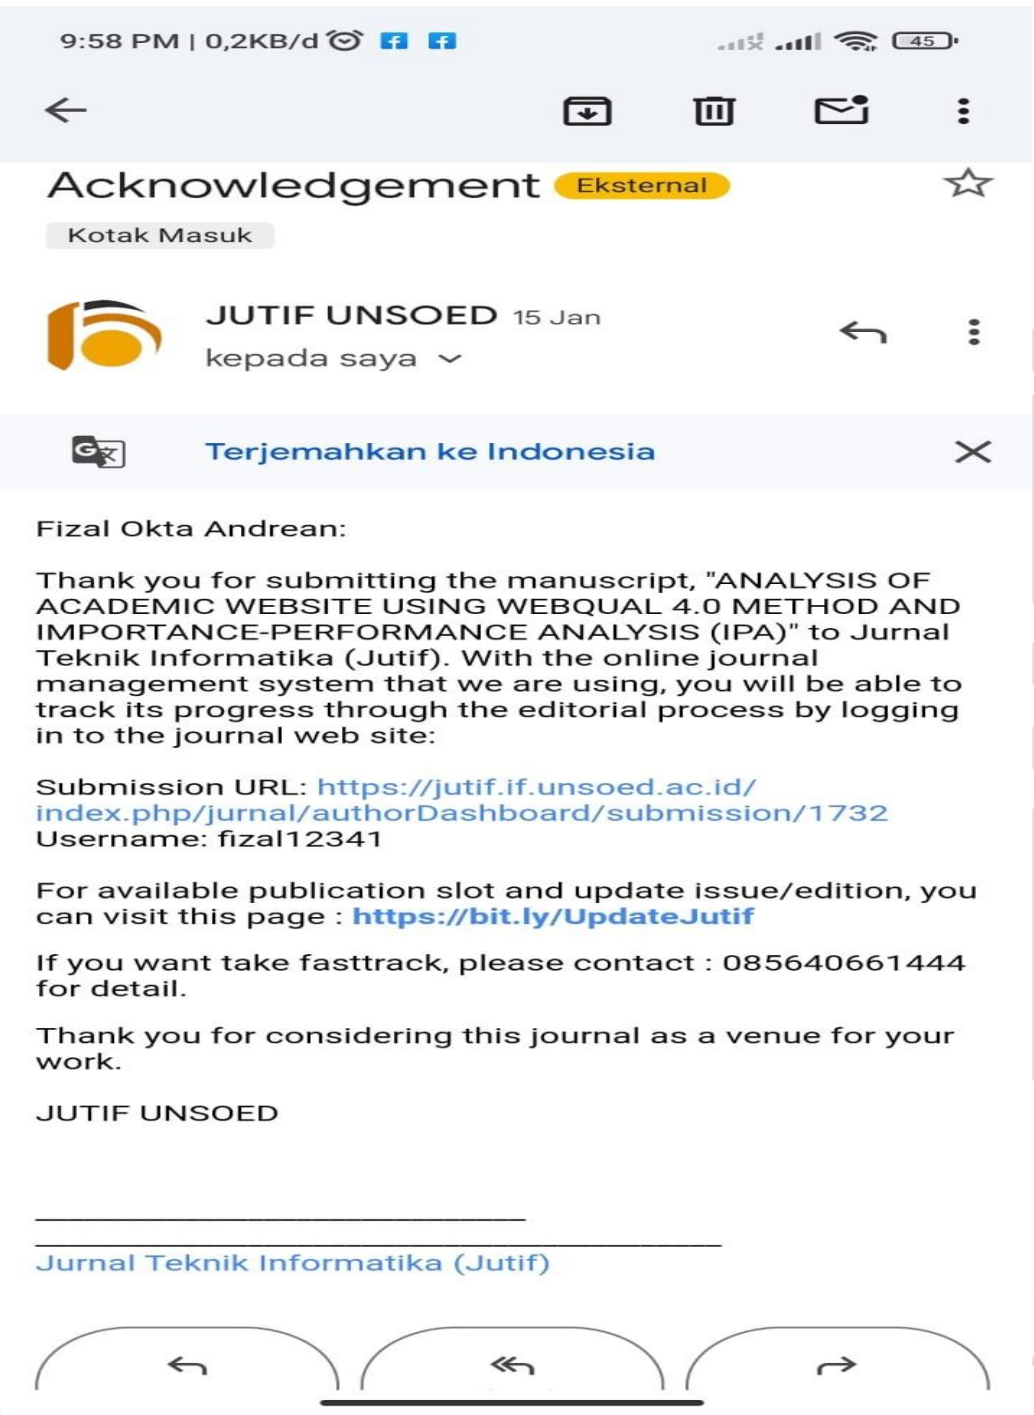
9:58 PM | 0,2KB/d

45

Acknowledgement Eksternal

Kotak Masuk

JUTIF UNSOED 15 Jan
kepada saya

Terjemahkan ke Indonesia

Fizal Okta Andrean:

Thank you for submitting the manuscript, "ANALYSIS OF ACADEMIC WEBSITE USING WEBQUAL 4.0 METHOD AND IMPORTANCE-PERFORMANCE ANALYSIS (IPA)" to Jurnal Teknik Informatika (Jutif). With the online journal management system that we are using, you will be able to track its progress through the editorial process by logging in to the journal web site:

Submission URL: https://jutif.if.unsoed.ac.id/index.php/jurnal/authorDashboard/submission/1732
Username: fizal12341

For available publication slot and update issue/edition, you can visit this page : https://bit.ly/UpdateJutif

If you want take fasttrack, please contact : 085640661444 for detail.

Thank you for considering this journal as a venue for your work.

JUTIF UNSOED

________________________________
____________________________________________
Jurnal Teknik Informatika (Jutif)